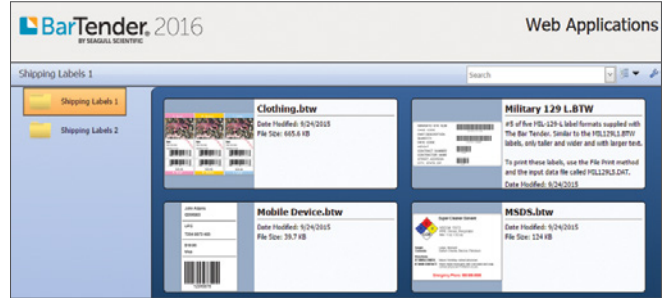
BarTender. 2016
BY SEAGULL SCIENTIFIC

Web Applications

Shipping Labels 1

Search

Shipping Labels 1

Shipping Labels 2

Clothing.btw
Date Modified: 9/24/2015
File Size: 665.6 KB

Military 129 L.BTW
#5 of five MIL-129-L label formats supplied with the Bar Tender. Similar to the MIL129LS.BTW labels, only taller and wider and with larger text.

To print these labels, use the File Print method and the input data file called MIL129LS.DAT.

Date Modified: 9/24/2015

Mobile Device.btw
Date Modified: 9/24/2015
File Size: 39.7 KB

MSDS.btw
Date Modified: 9/24/2015
File Size: 124 KB